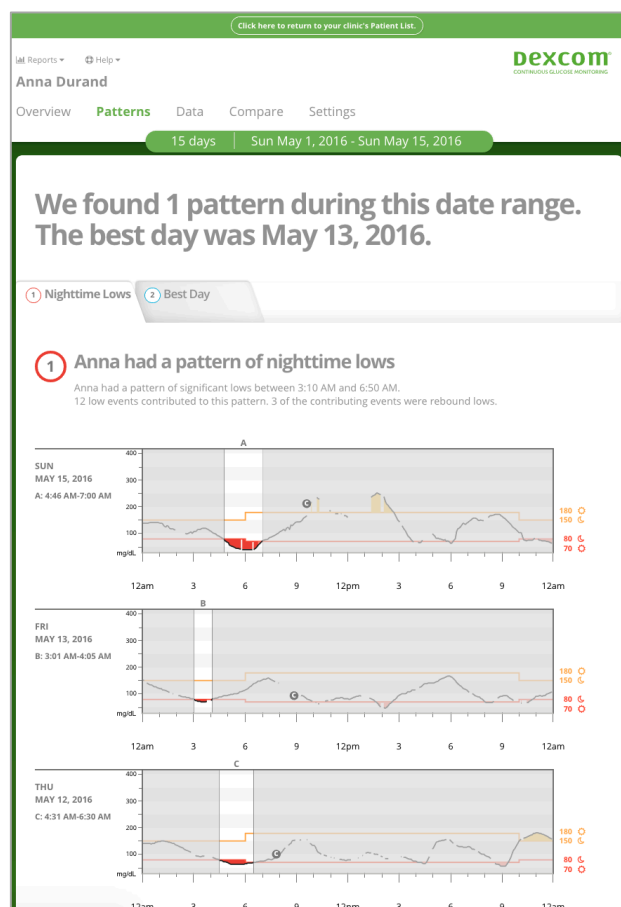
Click here to return to your clinic's Patient List.

Reports ▾ Help ▾

DEXCOM
CONTINUOUS GLUCOSE MONITORING

Anna Durand

Overview Patterns Data Compare Settings

15 days | Sun May 1, 2016 - Sun May 15, 2016

We found 1 pattern during this date range. The best day was May 13, 2016.

1 Nighttime Lows 2 Best Day

1 Anna had a pattern of nighttime lows

Anna had a pattern of significant lows between 3:10 AM and 6:50 AM.
12 low events contributed to this pattern. 3 of the contributing events were rebound lows.

SUN
MAY 15, 2016
A: 4:46 AM-7:00 AM

A
400
300
200
100
mg/dL
C
180
150
80
70
12am 3 6 9 12pm 3 6 9 12am

FRI
MAY 13, 2016
B: 3:01 AM-4:05 AM

B
400
300
200
100
mg/dL
C
180
150
80
70
12am 3 6 9 12pm 3 6 9 12am

THU
MAY 12, 2016
C: 4:31 AM-6:30 AM

C
400
300
200
100
mg/dL
C
180
150
80
70
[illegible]